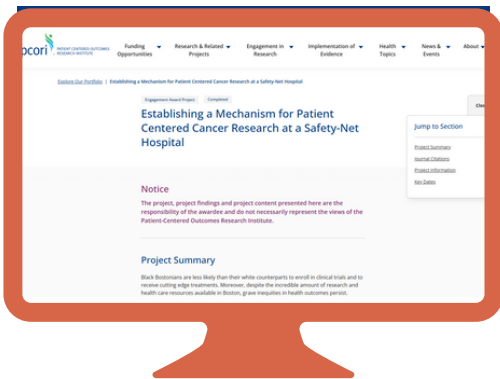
pcori PATIENT-CENTERED OUTCOMES RESEARCH INSTITUTE

Funding Opportunities
Research & Related Projects
Engagement in Research
Implementation of Evidence
Health Topics
News & Events
About

Explore Our Portfolio | Establishing a Mechanism for Patient Centered Cancer Research at a Safety-Net Hospital

Engagement Award Project
Completed

Establishing a Mechanism for Patient Centered Cancer Research at a Safety-Net Hospital

Jump to Section
Project Summary
Journal Citations
Project Information
Key Dates

Notice

The project, project findings and project content presented here are the responsibility of the awardee and do not necessarily represent the views of the Patient-Centered Outcomes Research Institute.

Project Summary

Black Bostonians are less likely than their white counterparts to enroll in clinical trials and to receive cutting edge treatments. Moreover, despite the incredible amount of research and health care resources available in Boston, grave inequities in health outcomes persist.